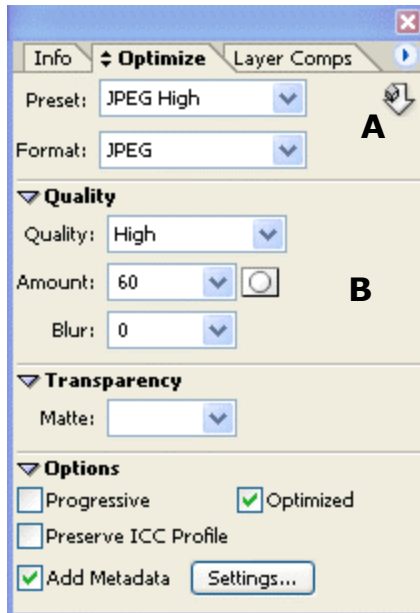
Info
Optimize
Layer Comps

Preset: JPEG High
A
Format: JPEG

Quality
Quality: High
Amount: 60
B
Blur: 0

Transparency
Matte:

Options
Progressive
Optimized
Preserve ICC Profile
Add Metadata
Settings...